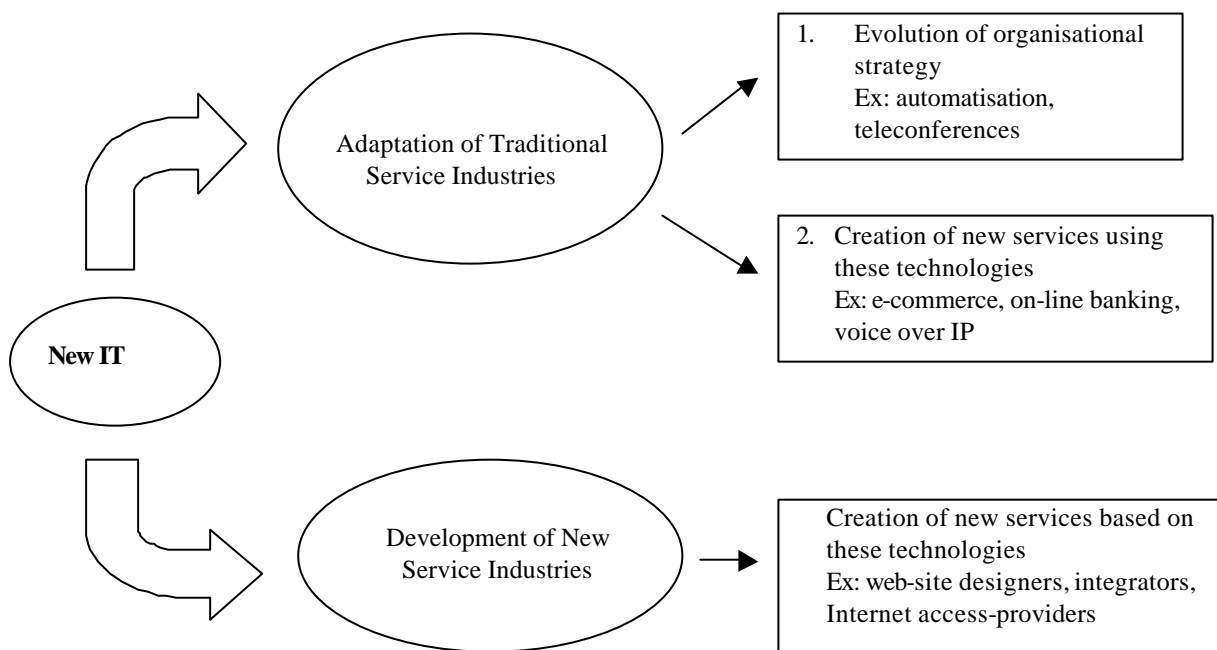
New IT

Adaptation of Traditional Service Industries

1. Evolution of organisational strategy
Ex: automatisation, teleconferences

2. Creation of new services using these technologies
Ex: e-commerce, on-line banking, voice over IP

Development of New Service Industries

Creation of new services based on these technologies
Ex: web-site designers, integrators, Internet access-providers